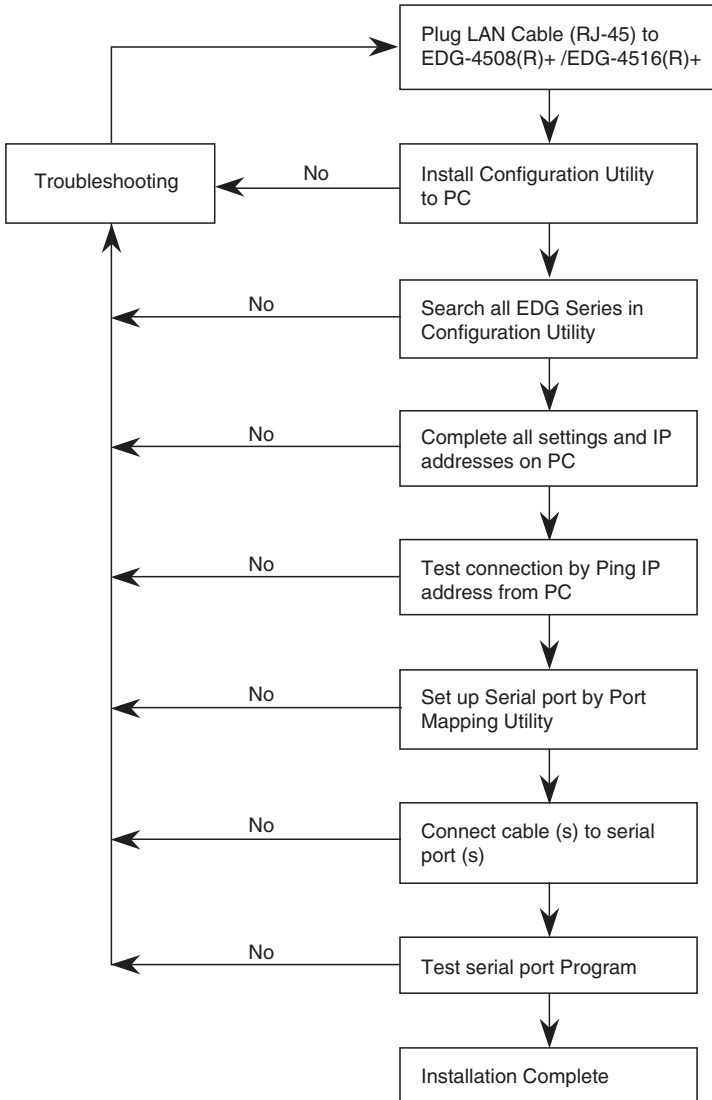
Plug LAN Cable (RJ-45) to EDG-4508(R)+ /EDG-4516(R)+

Troubleshooting

No

Install Configuration Utility to PC

No

Search all EDG Series in Configuration Utility

No

Complete all settings and IP addresses on PC

No

Test connection by Ping IP address from PC

No

Set up Serial port by Port Mapping Utility

No

Connect cable (s) to serial port (s)

No

Test serial port Program

Installation Complete